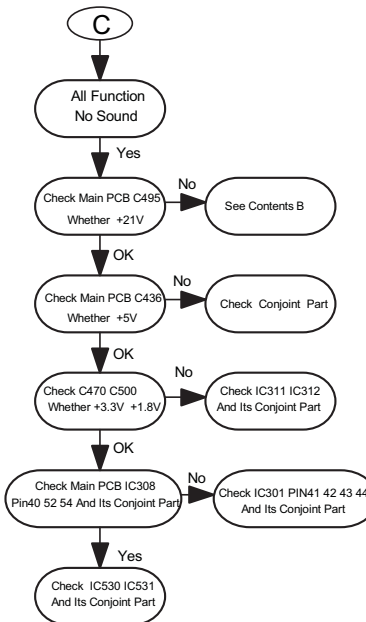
C

All Function No Sound

Yes

Check Main PCB C495 Whether +21V

No

See Contents B

OK

Check Main PCB C436 Whether +5V

No

Check Conjoint Part

OK

Check C470 C500 Whether +3.3V +1.8V

No

Check IC311 IC312 And Its Conjoint Part

OK

Check Main PCB IC308 Pin40 52 54 And Its Conjoint Part

No

Check IC301 PIN41 42 43 44 And Its Conjoint Part

Yes

Check IC530 IC531 And Its Conjoint Part